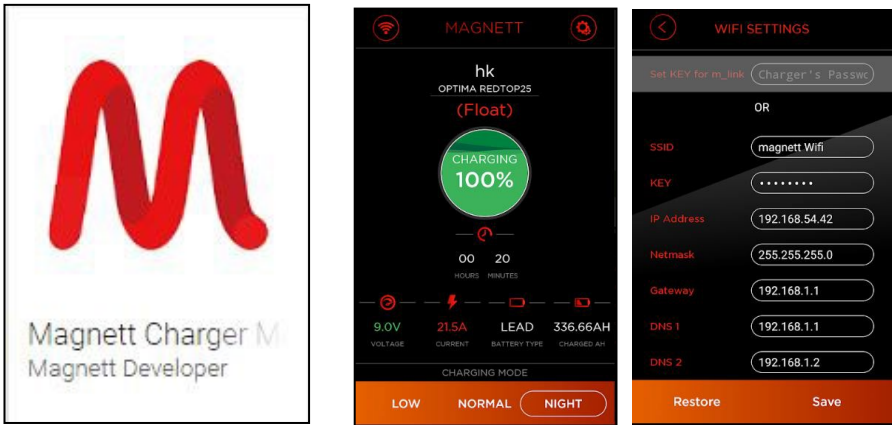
Magnett Charger M
Magnett Developer

MAGNETT
hk
OPTIMA REDTOP25
(Float)
CHARGING
100%
00 HOURS
20 MINUTES
9.0V VOLTAGE
21.5A CURRENT
LEAD BATTERY TYPE
336.66AH CHARGED AH
CHARGING MODE
LOW
NORMAL
NIGHT

WIFI SETTINGS
Set KEY for m_link
Charger's Passw
OR
SSID
magnett Wifi
KEY
••••••••
IP Address
192.168.54.42
Netmask
255.255.255.0
Gateway
192.168.1.1
DNS 1
192.168.1.1
DNS 2
192.168.1.2
Restore
Save